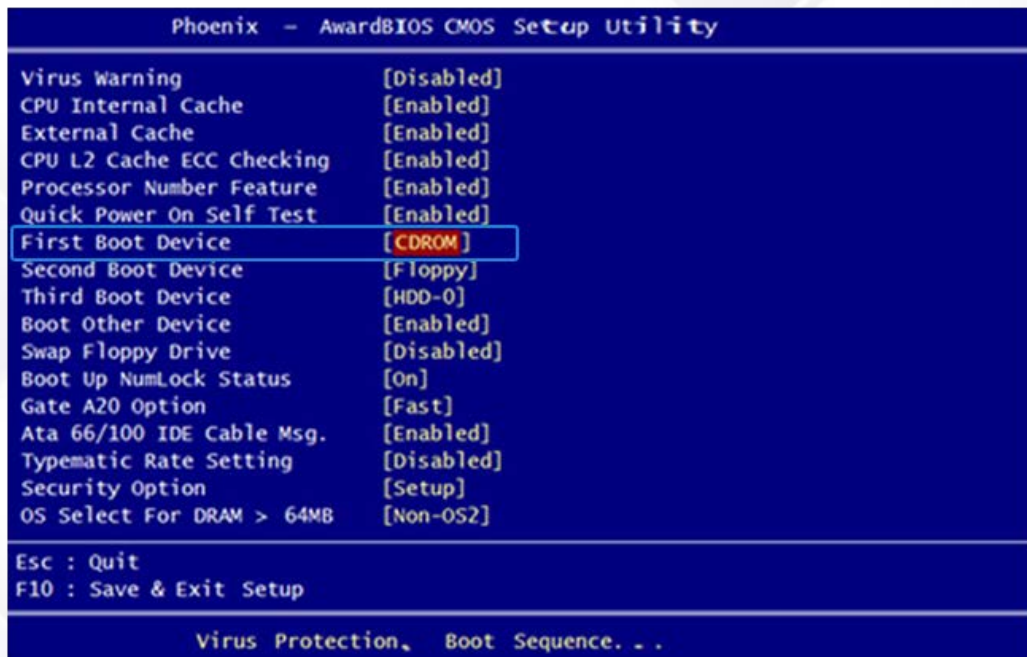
Phoenix – AwardBIOS CMOS Setup Utility

| | |
|---|---|
| Virus Warning | [Disabled] |
| CPU Internal Cache | [Enabled] |
| External Cache | [Enabled] |
| CPU L2 Cache ECC Checking | [Enabled] |
| Processor Number Feature | [Enabled] |
| Quick Power On Self Test | [Enabled] |
| First Boot Device | [CDROM] |
| Second Boot Device | [Floppy] |
| Third Boot Device | [HDD-0] |
| Boot Other Device | [Enabled] |
| Swap Floppy Drive | [Disabled] |
| Boot Up NumLock Status | [On] |
| Gate A20 Option | [Fast] |
| Ata 66/100 IDE Cable Msg. | [Enabled] |
| Typematic Rate Setting | [Disabled] |
| Security Option | [Setup] |
| OS Select For DRAM > 64MB | [Non-OS2] |

Esc : Quit
F10 : Save & Exit Setup

Virus Protection, Boot Sequence. . .